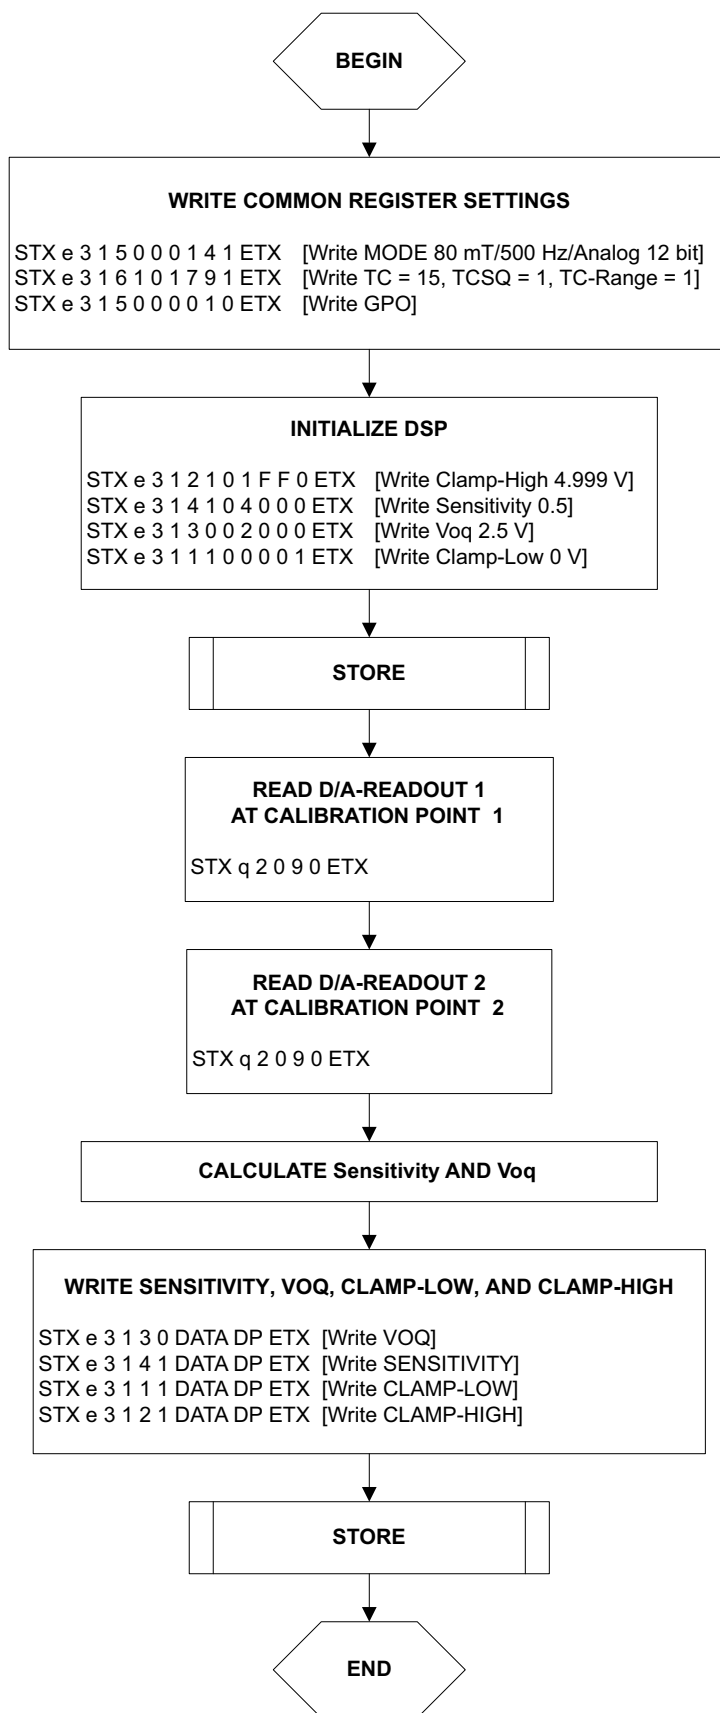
BEGIN

WRITE COMMON REGISTER SETTINGS

STX e 3 1 5 0 0 0 1 4 1 ETX [Write MODE 80 mT/500 Hz/Analog 12 bit]
STX e 3 1 6 1 0 1 7 9 1 ETX [Write TC = 15, TCSQ = 1, TC-Range = 1]
STX e 3 1 5 0 0 0 0 1 0 ETX [Write GPO]

INITIALIZE DSP

STX e 3 1 2 1 0 1 F F 0 ETX [Write Clamp-High 4.999 V]
STX e 3 1 4 1 0 4 0 0 0 ETX [Write Sensitivity 0.5]
STX e 3 1 3 0 0 2 0 0 0 ETX [Write Voq 2.5 V]
STX e 3 1 1 1 0 0 0 0 1 ETX [Write Clamp-Low 0 V]

STORE

READ D/A-READOUT 1
AT CALIBRATION POINT 1

STX q 2 0 9 0 ETX

READ D/A-READOUT 2
AT CALIBRATION POINT 2

STX q 2 0 9 0 ETX

CALCULATE Sensitivity AND Voq

WRITE SENSITIVITY, VOQ, CLAMP-LOW, AND CLAMP-HIGH

STX e 3 1 3 0 DATA DP ETX [Write VOQ]
STX e 3 1 4 1 DATA DP ETX [Write SENSITIVITY]
STX e 3 1 1 1 DATA DP ETX [Write CLAMP-LOW]
STX e 3 1 2 1 DATA DP ETX [Write CLAMP-HIGH]

STORE

END